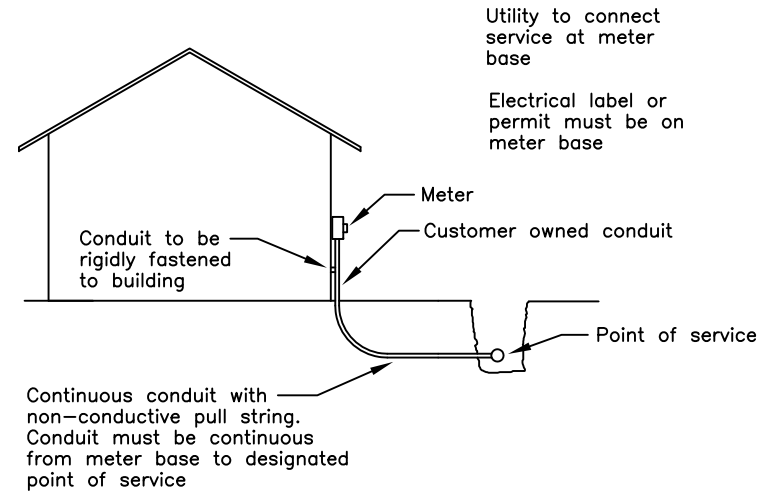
Utility to connect service at meter base

Electrical label or permit must be on meter base

Meter

Conduit to be rigidly fastened to building

Customer owned conduit

Point of service

Continuous conduit with non—conductive pull string. Conduit must be continuous from meter base to designated point of service